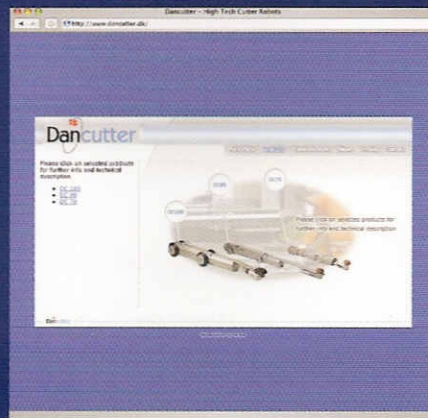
Dancutter – High Tech Cutter Robots

http://www.dancutter.dk/

Dancutter

Please click on selected products for further info and technical description

DC 200
DC 250
DC 75

DC200
DC85
DC75

Please click on selected products for further info and technical description

Dancutter

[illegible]